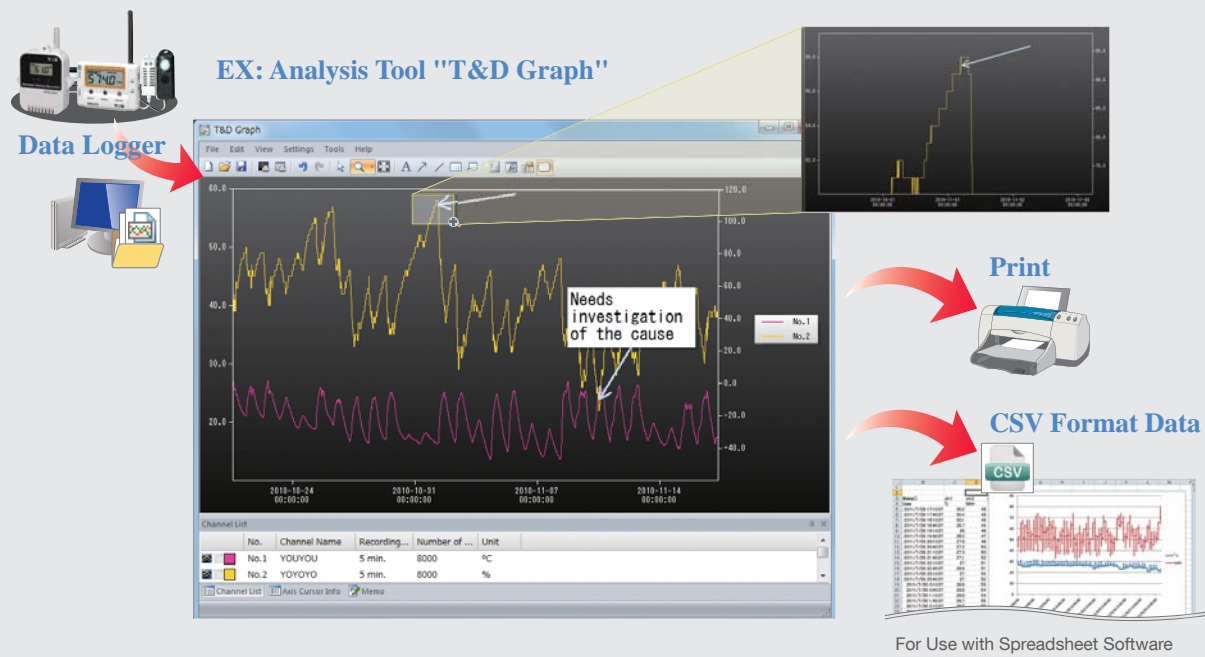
EX: Analysis Tool "T&D Graph"

Data Logger

T&D Graph

File Edit View Settings Tools Help

60.0

50.0

40.0

30.0

20.0

120.0

100.0

80.0

60.0

40.0

20.0

0.0

-20.0

-40.0

Needs investigation of the cause

No.1

No.2

2010-10-24 00:00:00

2010-10-31 00:00:00

2010-11-07 00:00:00

2010-11-14 00:00:00

Channel List

| | No. | Channel Name | Recording... | Number of ... | Unit |
|---|---|---|---|---|---|
| | No.1 | YOUYOU | 5 min. | 8000 | ℃ |
| | No.2 | YOYOYO | 5 min. | 8000 | % |

Channel List Axis Cursor Info Memo

Print

CSV Format Data

CSV

For Use with Spreadsheet Software